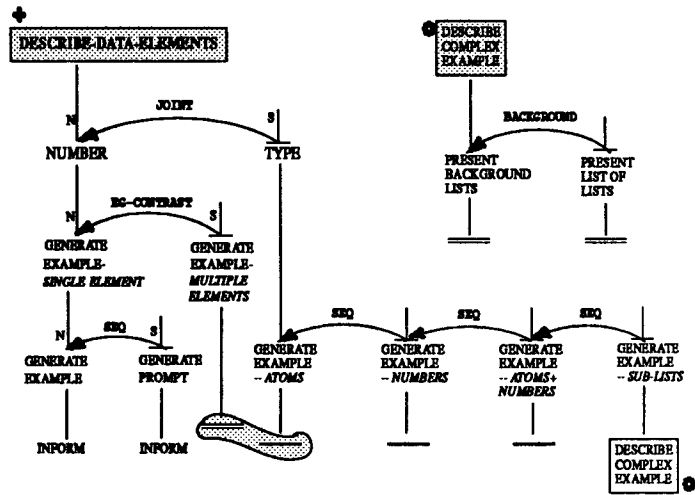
DESCRIBE-DATA-ELEMENTS

JOINT

N

S

NUMBER

TYPE

EG-CONTRAST

N

S

GENERATE EXAMPLE-
*SINGLE ELEMENT*

GENERATE EXAMPLE-
*MULTIPLE ELEMENTS*

SEQ

N

S

GENERATE EXAMPLE

GENERATE PROMPT

INFORM

INFORM

DESCRIBE COMPLEX EXAMPLE

BACKGROUND

PRESENT BACKGROUND LISTS

PRESENT LIST OF LISTS

SEQ

SEQ

SEQ

GENERATE EXAMPLE
-- *ATOMS*

GENERATE EXAMPLE
-- *NUMBERS*

GENERATE EXAMPLE
-- *ATOMS+ NUMBERS*

GENERATE EXAMPLE
-- *SUB-LISTS*

DESCRIBE COMPLEX EXAMPLE